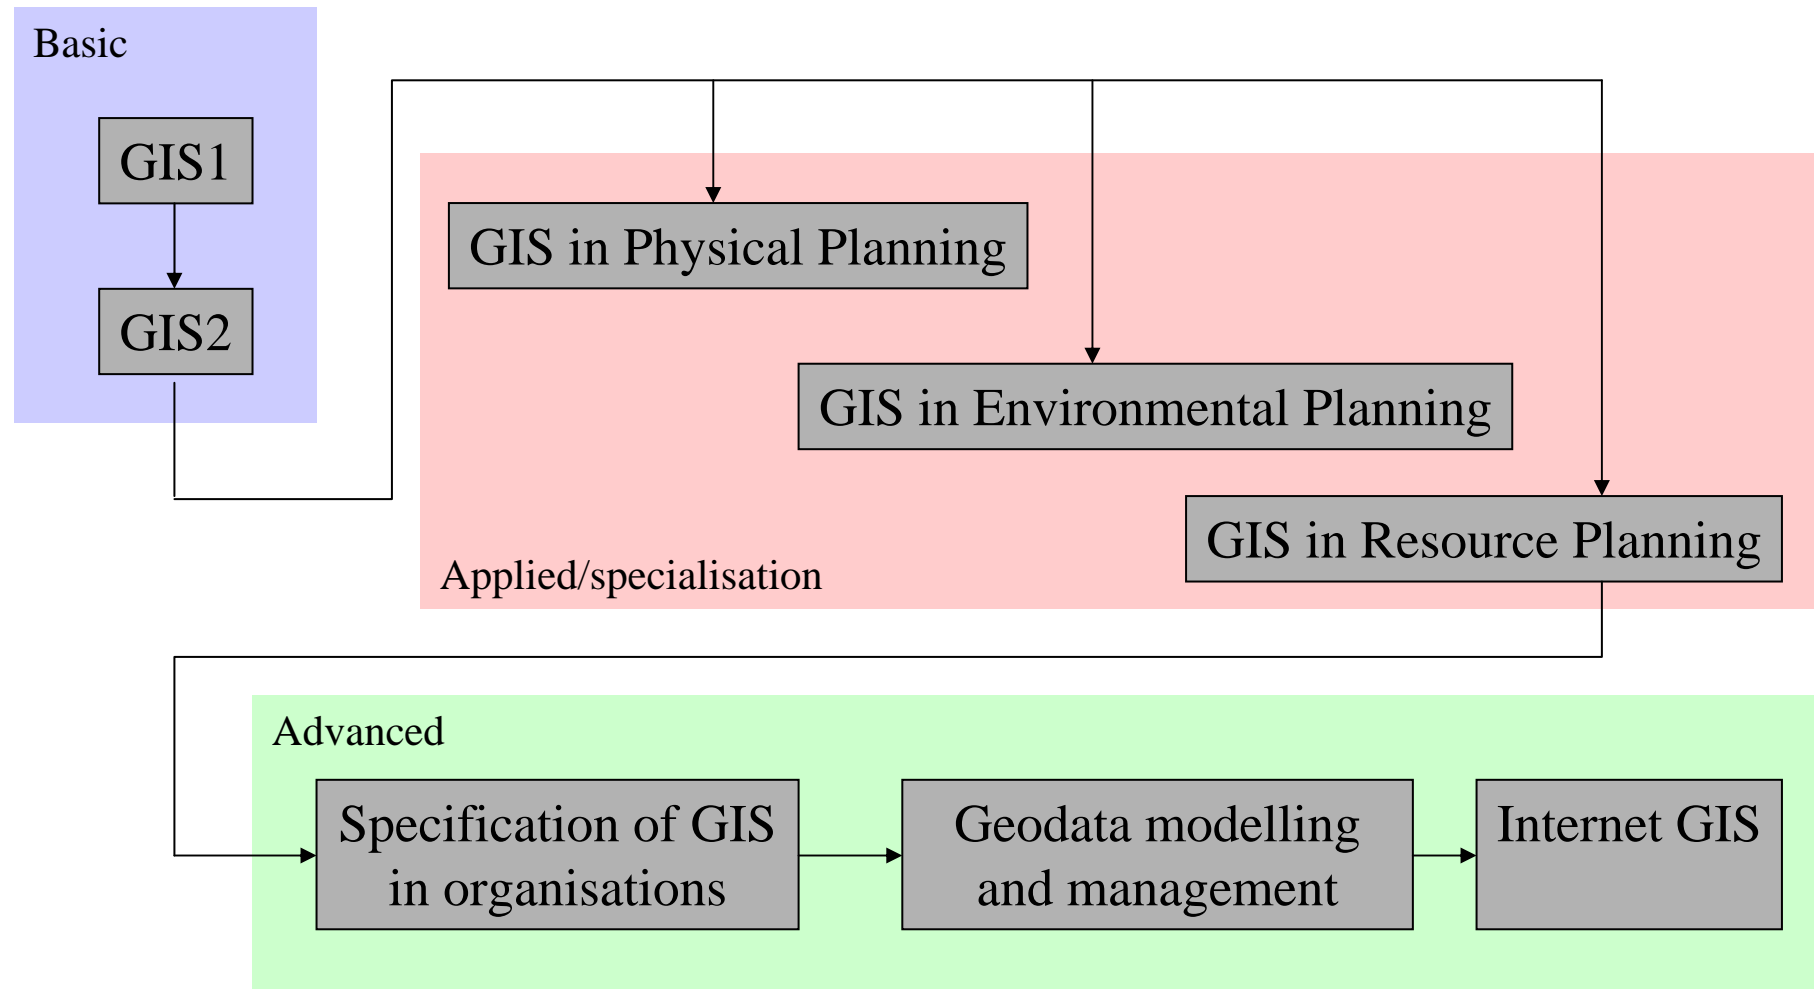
Basic

GIS1

GIS2

GIS in Physical Planning

GIS in Environmental Planning

GIS in Resource Planning

Applied/specialisation

Advanced

Specification of GIS in organisations

Geodata modelling and management

Internet GIS